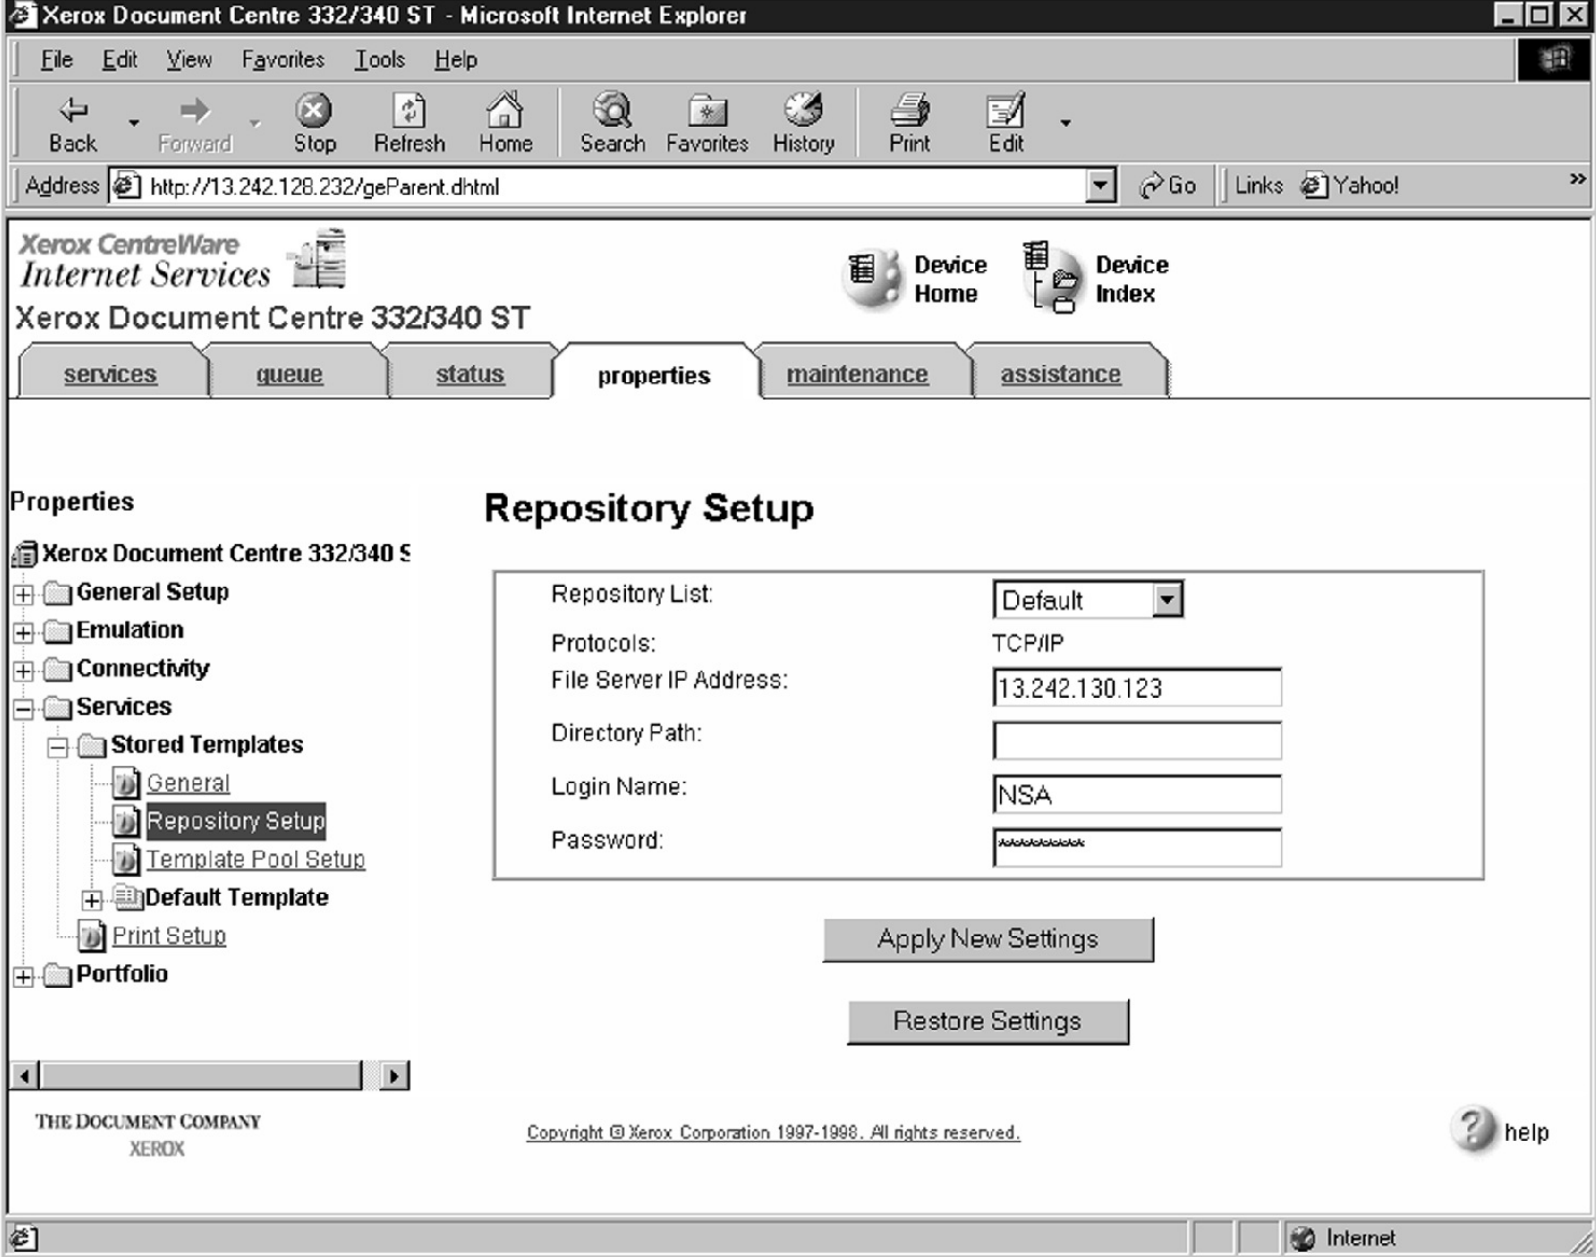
Xerox Document Centre 332/340 ST - Microsoft Internet Explorer

File Edit View Favorites Tools Help

Back Forward Stop Refresh Home Search Favorites History Print Edit

Address http://13.242.128.232/geParent.dhtml Go Links Yahoo!

Xerox CentreWare
Internet Services
Xerox Document Centre 332/340 ST

Device Home
Device Index

services queue status properties maintenance assistance

Properties

Xerox Document Centre 332/340 S
General Setup
Emulation
Connectivity
Services
Stored Templates
General
Repository Setup
Template Pool Setup
Default Template
Print Setup
Portfolio

Repository Setup

Repository List: Default
Protocols: TCP/IP
File Server IP Address: 13.242.130.123
Directory Path:
Login Name: NSA
Password: *********

Apply New Settings

Restore Settings

THE DOCUMENT COMPANY
XEROX

Copyright © Xerox Corporation 1997-1998. All rights reserved.

help

Internet